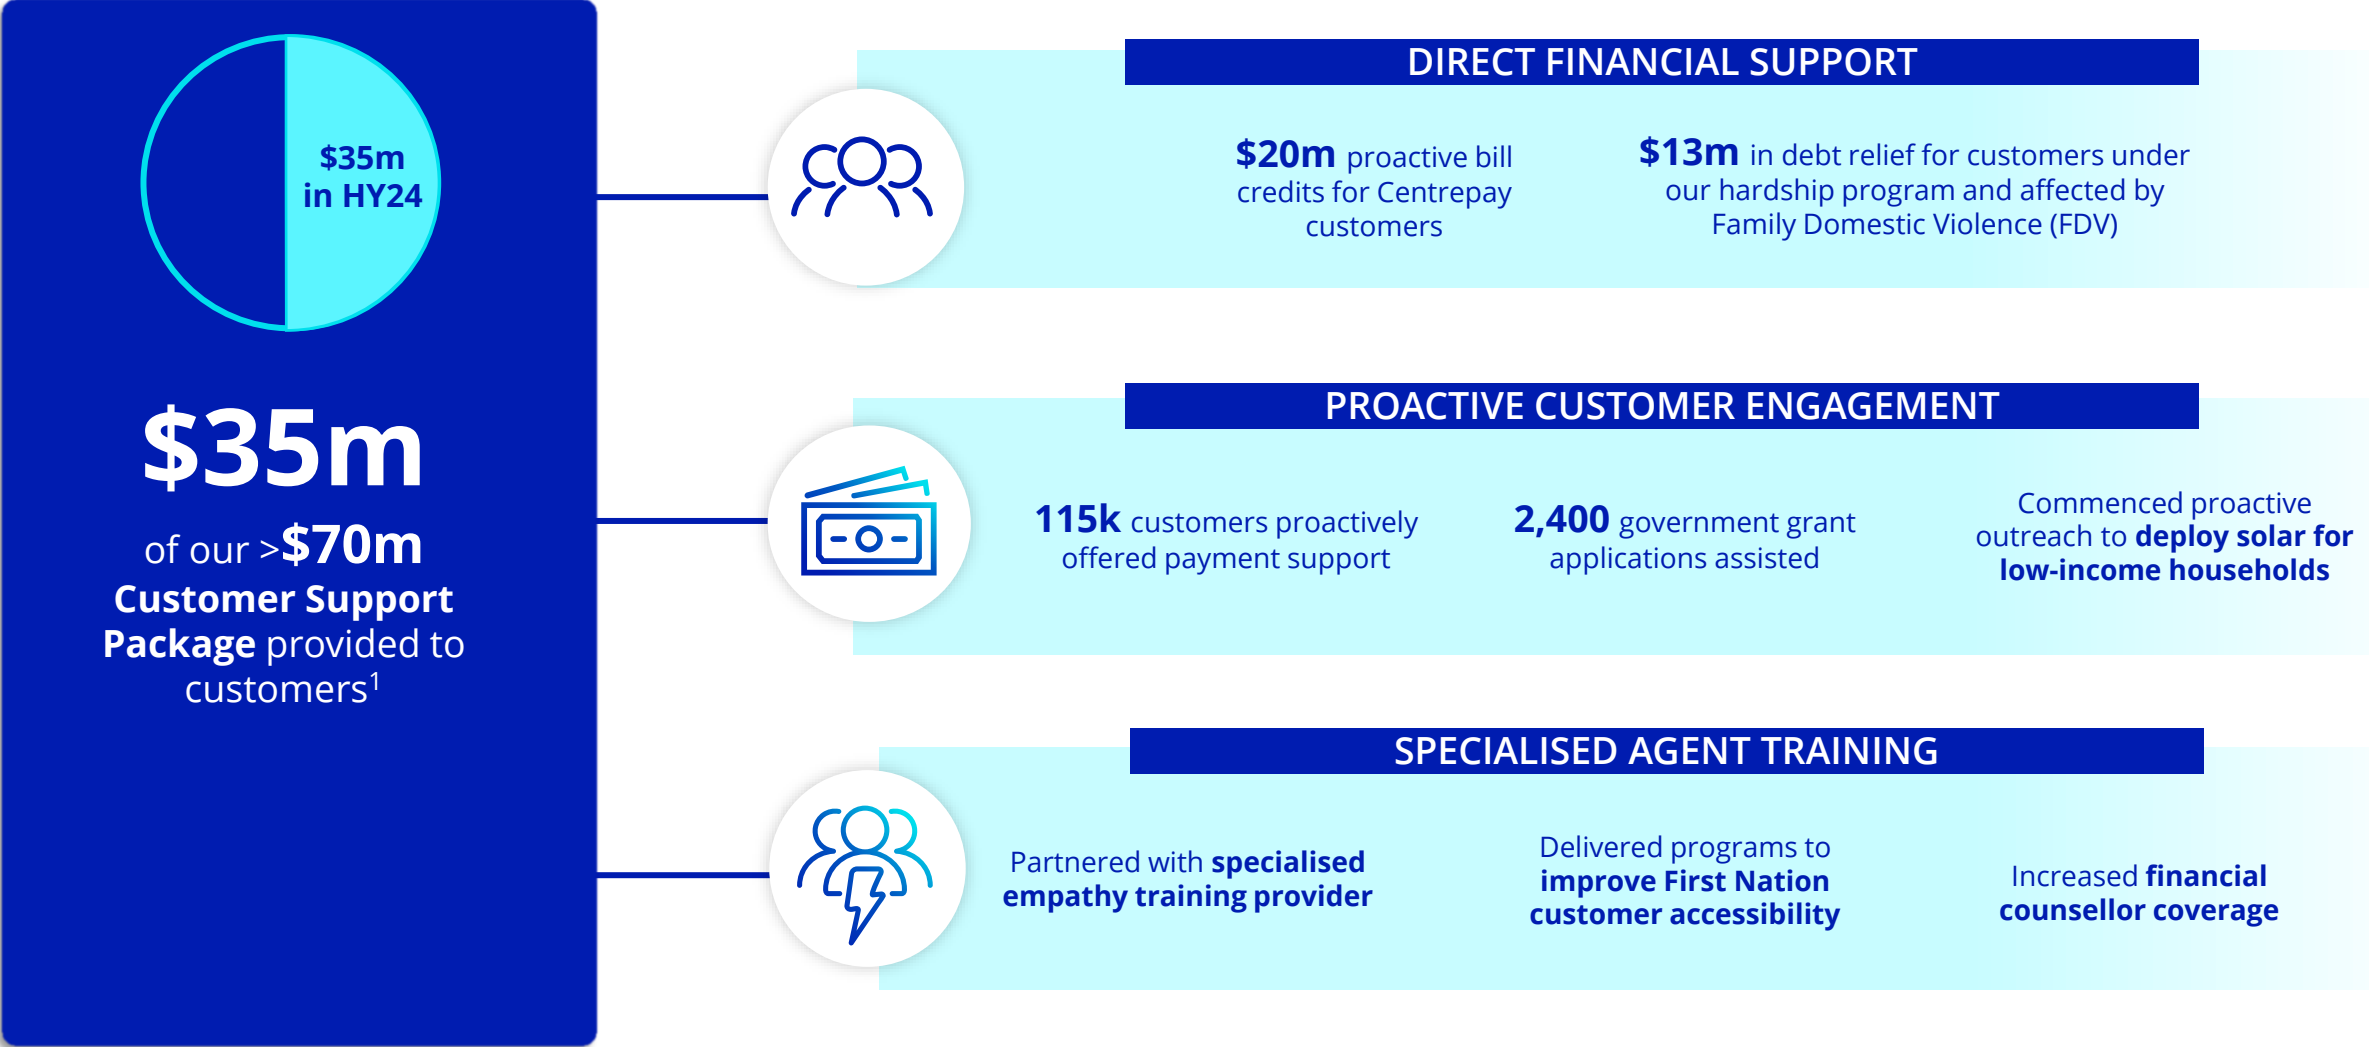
$35m in HY24

$35m

of our >$70m Customer Support Package provided to customers$^1$

DIRECT FINANCIAL SUPPORT

$20m proactive bill credits for Centrepay customers

$13m in debt relief for customers under our hardship program and affected by Family Domestic Violence (FDV)

PROACTIVE CUSTOMER ENGAGEMENT

115k customers proactively offered payment support

2,400 government grant applications assisted

Commenced proactive outreach to deploy solar for low-income households

SPECIALISED AGENT TRAINING

Partnered with specialised empathy training provider

Delivered programs to improve First Nation customer accessibility

Increased financial counsellor coverage